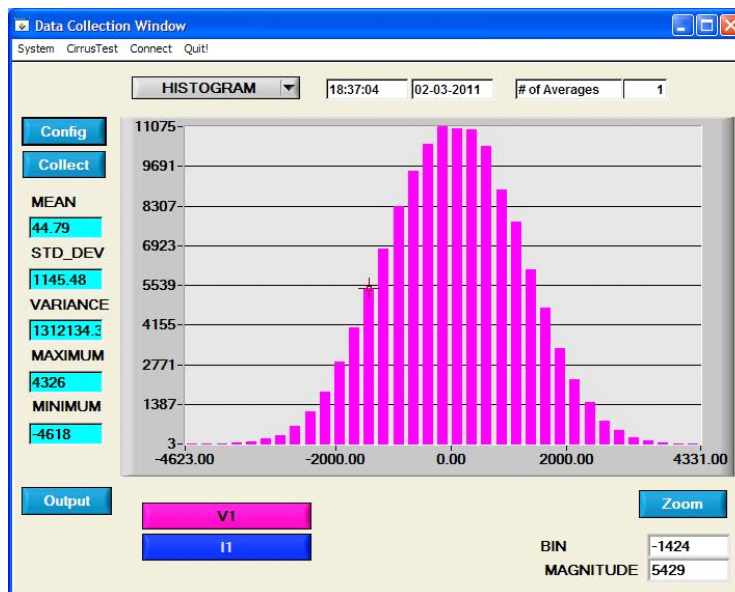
Data Collection Window

System CirrusTest Connect Quit!

HISTOGRAM 18:37:04 02-03-2011 # of Averages 1

Config

Collect

MEAN
44.79

STD_DEV
1145.48

VARIANCE
1312134.3

MAXIMUM
4326

MINIMUM
-4618

11075
9691
8307
6923
5539
4155
2771
1387
3
-4623.00 -2000.00 0.00 2000.00 4331.00

Output

V1

I1

Zoom

BIN -1424

MAGNITUDE 5429